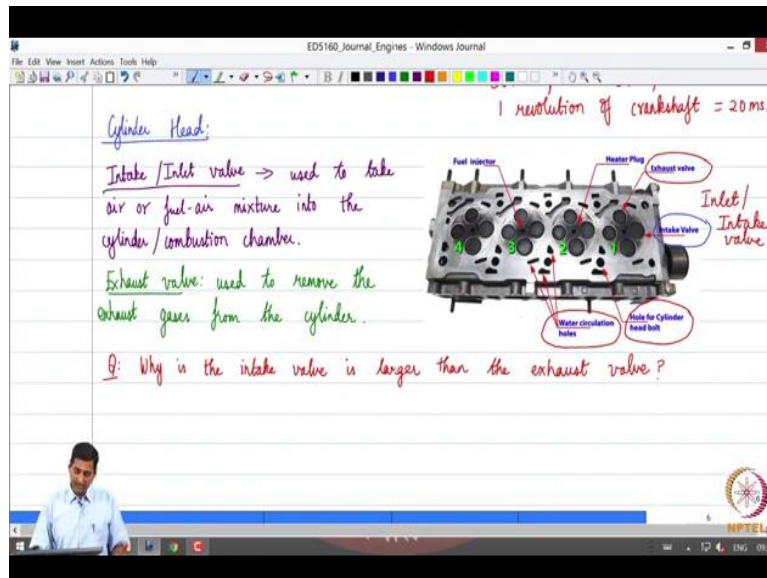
ED5160_Journal_Engines - Windows Journal

File Edit View Insert Actions Tools Help

1 revolution of crankshaft = 20 ms.

Cylinder Head:

Intake / Inlet valve → used to take air or fuel-air mixture into the cylinder / combustion chamber.

Exhaust valve: used to remove the exhaust gases from the cylinder.

Fuel injector

Heater Plug

Exhaust valve

Intake Valve

Inlet / Intake valve

4 3 2 1

Water circulation holes

Hole for Cylinder head bolt

Q: Why is the intake valve is larger than the exhaust valve?

6

NPTEL

ENG